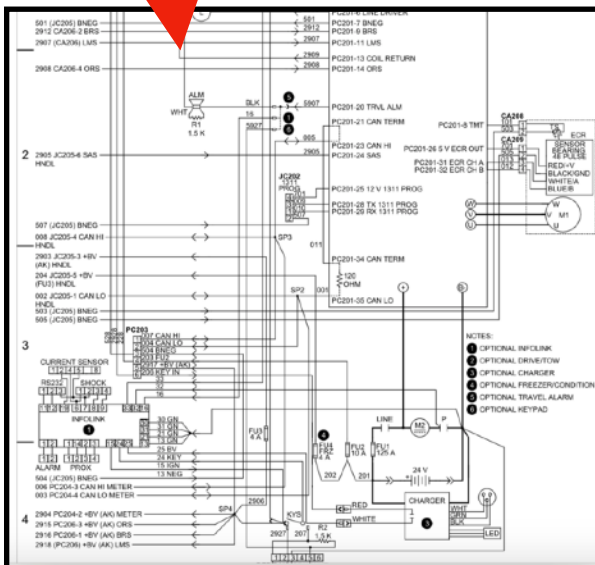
501 (JC205) BNEG
2912 CA206-2 BRS
2907 (CA206) LMS
2908 CA206-4 ORS
PC201-4 LINE DRIVER
501
2912
2907
2909
2908
PC201-7 BNEG
PC201-9 BRS
PC201-11 LMS
PC201-13 COIL RETURN
PC201-14 ORS
ALM
WHT
R1
1.5 K
BLK
15
5907
5907
5
1
6
PC201-20 TRVL ALM
PC201-21 CAN TERM
905
2905
PC201-23 CAN HI
PC201-24 SAS
2
2905 JC205-6 SAS
HNDL
PC201-8 TMT
CA208
ECR
SENSOR BEARING 48 PULSE
RED=V
BLACK/GND
WHITE/A
BLUE/B
PC201-26 5 V ECR OUT
PC201-31 ECR CH A
PC201-32 ECR CH B
CA209
JC202
DST
PROG
PC201-25 12 V 1311 PROG
PC201-28 TX 1311 PROG
PC201-29 RX 1311 PROG
W
V
U
M1
507 (JC205) BNEG
008 JC205-4 CAN HI
HNDL
2903 JC205-3 +BV
(AK) HNDL
204 (JC205)-5 +BV
(FU3) HNDL
002 JC205-1 CAN LO
HNDL
503 (JC205) BNEG
505 (JC205) BNEG
SP3
011
PC201-34 CAN TERM
120
OHM
SP2
001
PC201-35 CAN LO
3
PC203
CURRENT SENSOR
RS232
SHOCK
INFOLINK
1
ALARM
PROX
2907 CAN HI
2004 CAN LO
2006 BNEG
2003 FUS
2907 +BV (AK)
2010 KEY IN
33
32
16
30 GN
31 GN
33 GN
32 GN
25 BV
24 KEY
15 IGN
13 NEG
504 (JC205) BNEG
006 PC204-3 CAN HI METER
003 PC204-2 CAN LO METER
NOTES:
1 OPTIONAL INFOLINK
2 OPTIONAL DRIVE/TOW
3 OPTIONAL CHARGER
4 OPTIONAL FREEZER/CONDITION
5 OPTIONAL TRAVEL ALARM
6 OPTIONAL KEYPAD
LINE
M2
P
FU3
4 A
4
FU4
FR2
4 A
FU2
10 A
FU1
125 A
24 V
202
201
CHARGER
3
RED
WHITE
WHT
GRN
BLK
LED
4
2917 PC204-2 +BV (A/K) METER
2915 PC206-3 +BV (AK) ORS
2916 PC206-1 +BV (AK) BRS
2918 (PC206) +BV (AK) LMS
SP4
2906
KYS
2927
207
R2
1.5 K